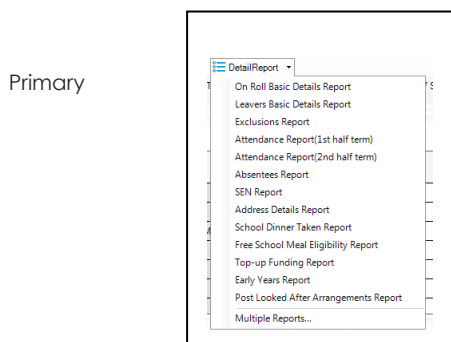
Primary

DetailReport

On Roll Basic Details Report
Leavers Basic Details Report
Exclusions Report
Attendance Report(1st half term)
Attendance Report(2nd half term)
Absentees Report
SEN Report
Address Details Report
School Dinner Taken Report
Free School Meal Eligibility Report
Top-up Funding Report
Early Years Report
Post Looked After Arrangements Report
Multiple Reports...